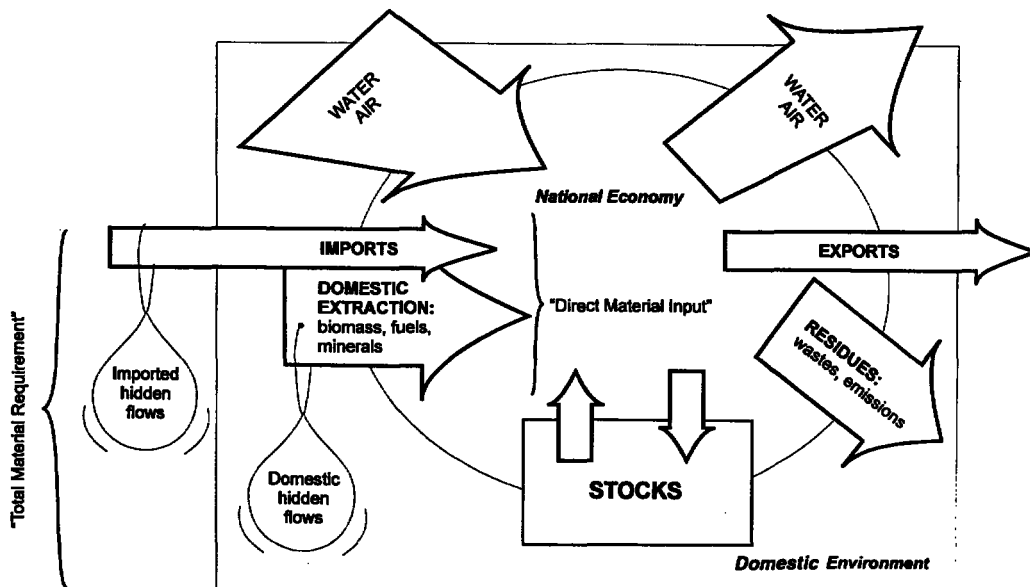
"Total Material Requirement"

WATER
AIR

WATER
AIR

National Economy

IMPORTS

EXPORTS

DOMESTIC EXTRACTION: biomass, fuels, minerals

"Direct Material Input"

RESIDUES: wastes, emissions

Imported hidden flows

Domestic hidden flows

STOCKS

Domestic Environment